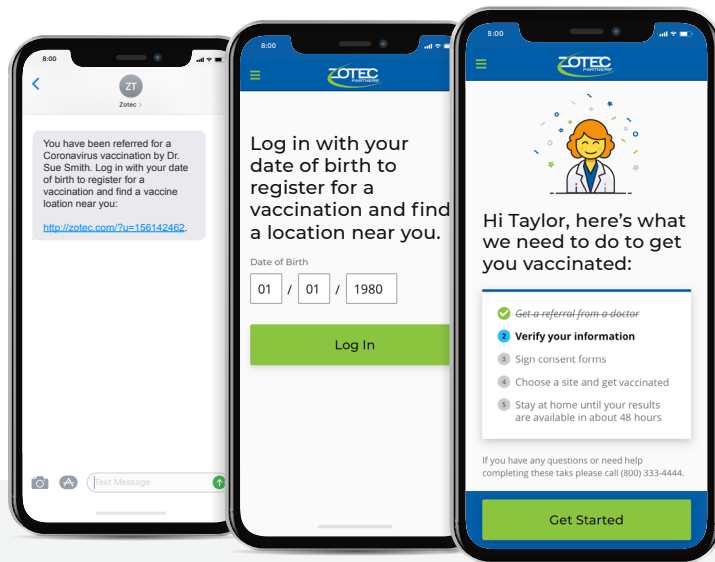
8:00

ZT
Zotec >

You have been referred for a Coronavirus vaccination by Dr. Sue Smith. Log in with your date of birth to register for a vaccination and find a vaccine loation near you:

http://zotec.com/?u=156142462.

Text Message

8:00

ZOTEC PARTNERS

Log in with your date of birth to register for a vaccination and find a location near you.

Date of Birth

01 / 01 / 1980

Log In

8:00

ZOTEC PARTNERS

Hi Taylor, here's what we need to do to get you vaccinated:

Get a referral from a doctor
2 Verify your information
3 Sign consent forms
4 Choose a site and get vaccinated
5 Stay at home until your results are available in about 48 hours

If you have any questions or need help completing these taks please call (800) 333-4444.

Get Started